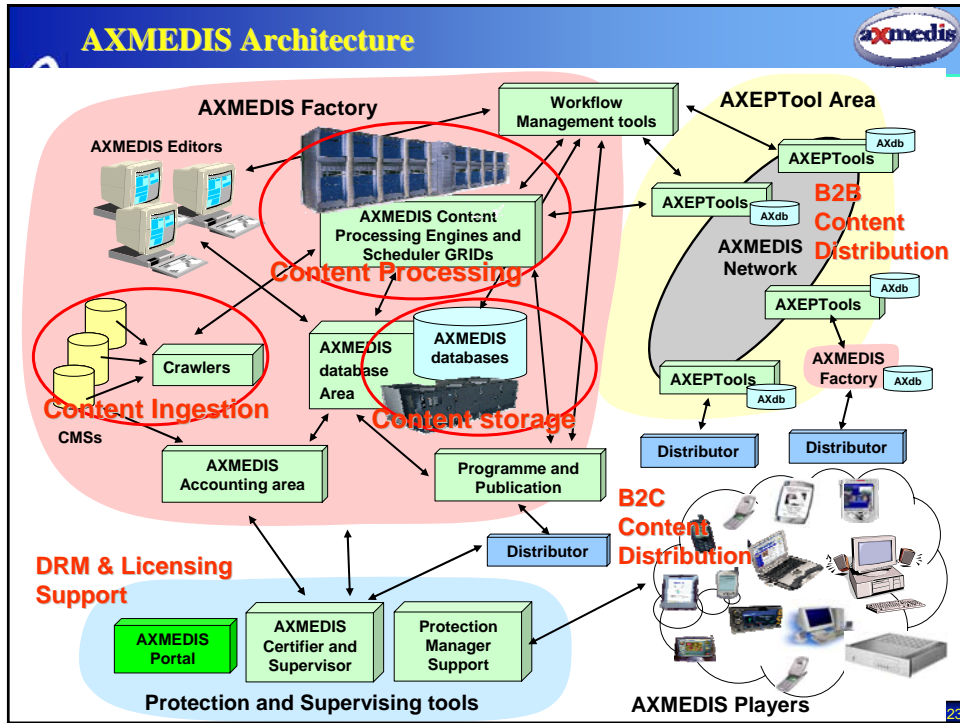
AXMEDIS Architecture

axmedis

AXMEDIS Factory

Workflow Management tools

AXEPTool Area

AXMEDIS Editors

AXEPTools

AXdb

B2B Content Distribution

AXEPTools

AXdb

AXMEDIS Content Processing Engines and Scheduler GRIDs

AXMEDIS Network

Content Processing

AXEPTools

AXdb

AXMEDIS databases

AXMEDIS database Area

Crawlers

AXMEDIS Factory

AXdb

AXEPTools

AXdb

Content Ingestion

Content storage

CMSs

Distributor

Distributor

AXMEDIS Accounting area

Programme and Publication

B2C Content Distribution

Distributor

DRM & Licensing Support

AXMEDIS Portal

AXMEDIS Certifier and Supervisor

Protection Manager Support

Protection and Supervising tools

AXMEDIS Players

23